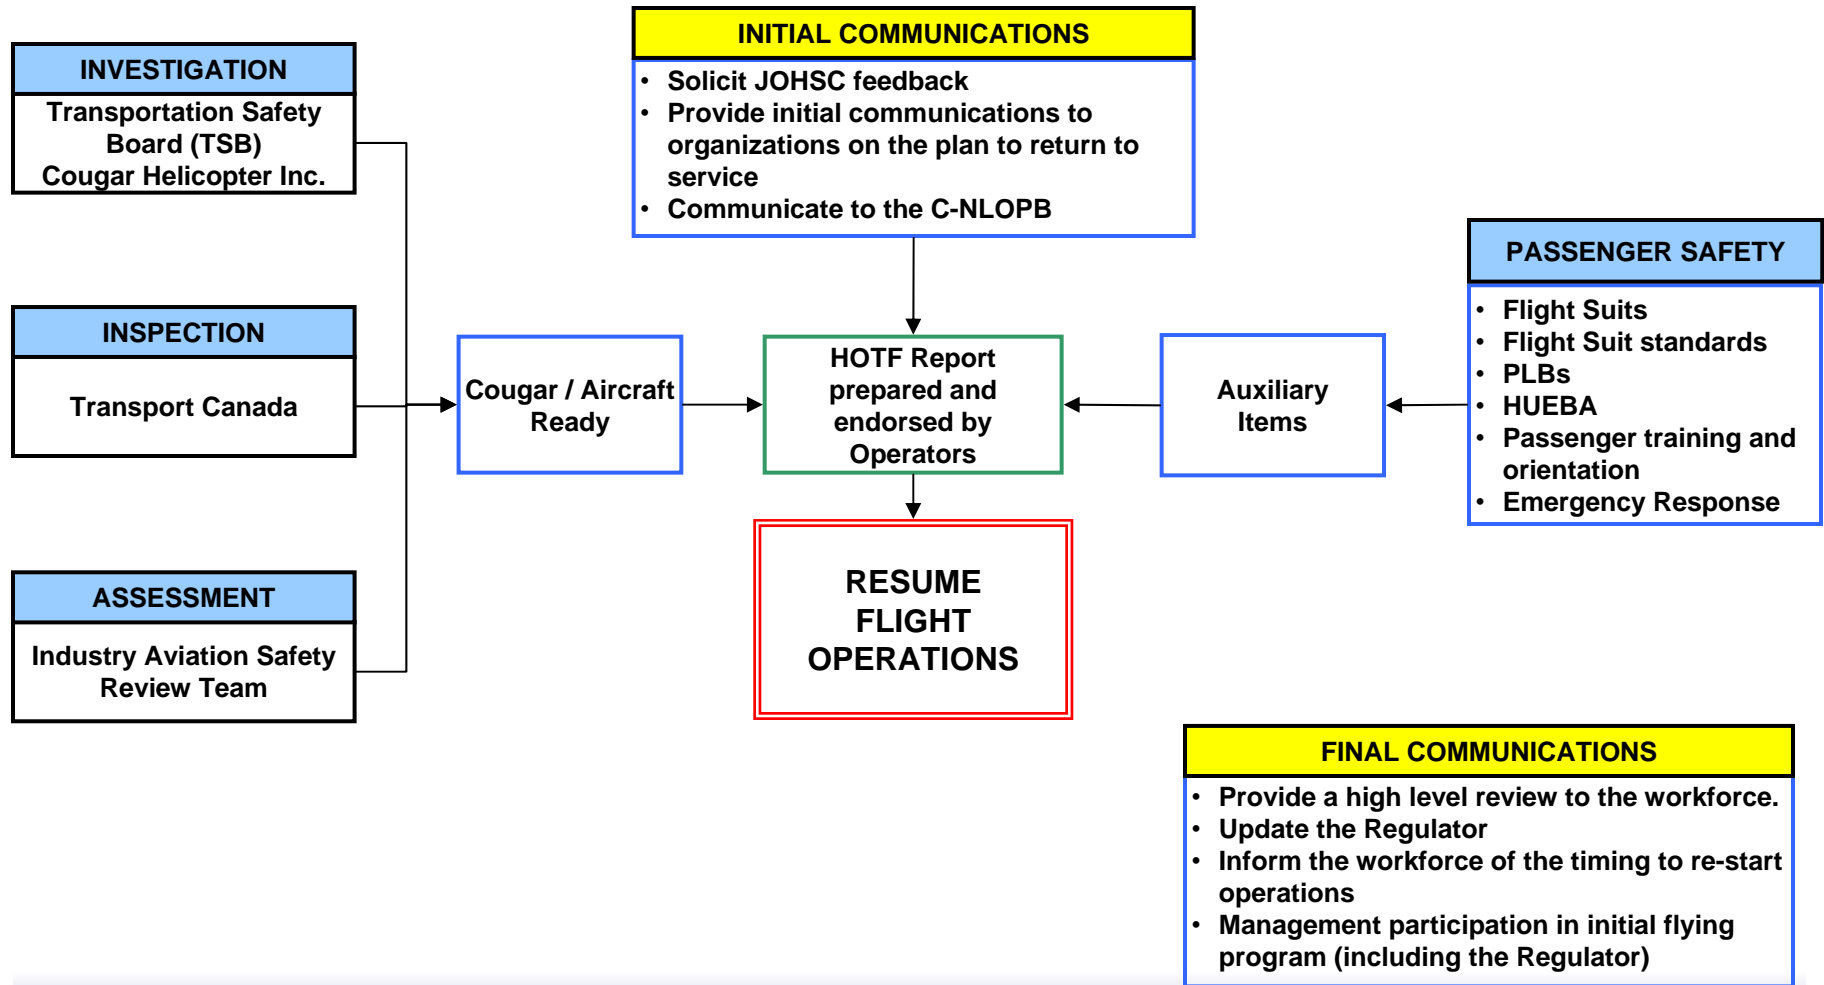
INVESTIGATION

Transportation Safety Board (TSB)
Cougar Helicopter Inc.

INSPECTION

Transport Canada

ASSESSMENT

Industry Aviation Safety Review Team

INITIAL COMMUNICATIONS

- Solicit JOHSC feedback
- Provide initial communications to organizations on the plan to return to service
- Communicate to the C-NLOPB

Cougar / Aircraft Ready

HOTF Report prepared and endorsed by Operators

RESUME FLIGHT OPERATIONS

Auxiliary Items

PASSENGER SAFETY

- Flight Suits
- Flight Suit standards
- PLBs
- HUEBA
- Passenger training and orientation
- Emergency Response

FINAL COMMUNICATIONS

- Provide a high level review to the workforce.
- Update the Regulator
- Inform the workforce of the timing to re-start operations
- Management participation in initial flying program (including the Regulator)